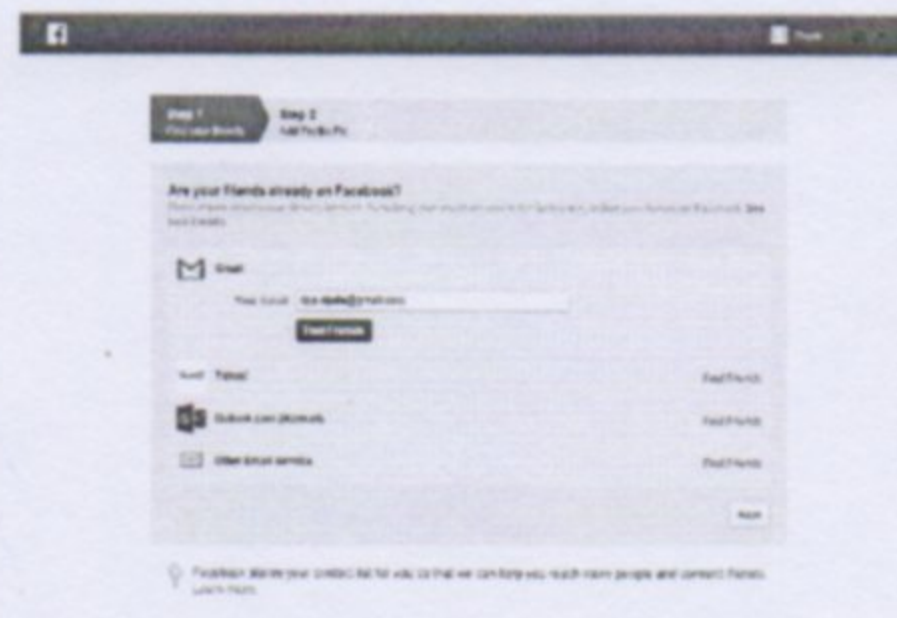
Step 1
Find your friends

Step 2
Add Profile Pic

Are your friends already on Facebook?
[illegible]

Gmail

Your Email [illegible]@gmail.com

Find Friends

Yahoo!

Find Friends

Outlook.com (Hotmail)

Find Friends

Other Email Service

Find Friends

Next

Facebook stores your contact list for you so that we can help you reach more people and connect friends. Learn more.